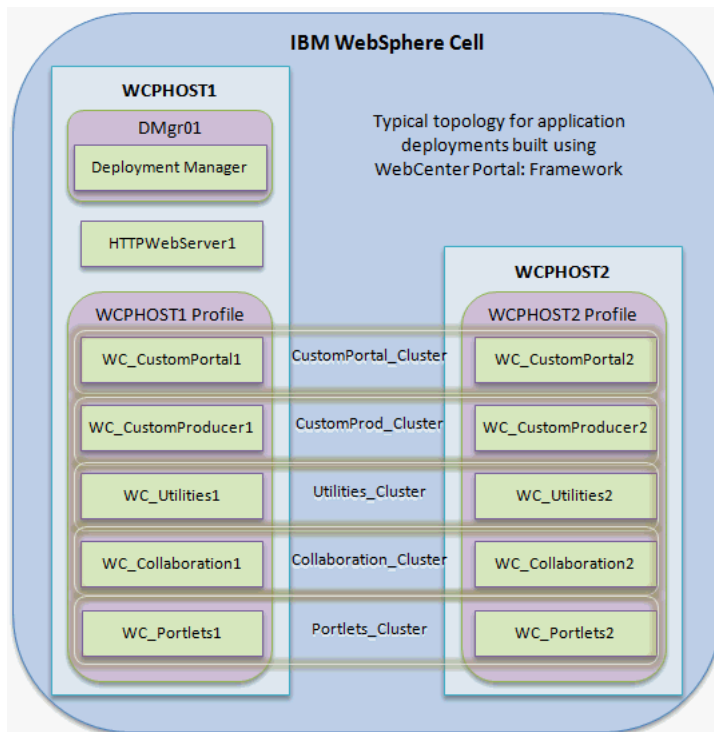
IBM WebSphere Cell

WCPHOST1

DMgr01

Deployment Manager

HTTPWebServer1

Typical topology for application deployments built using WebCenter Portal: Framework

WCPHOST2

WCPHOST1 Profile

WCPHOST2 Profile

WC_CustomPortal1

CustomPortal_Cluster

WC_CustomPortal2

WC_CustomProducer1

CustomProd_Cluster

WC_CustomProducer2

WC_Utilities1

Utilities_Cluster

WC_Utilities2

WC_Collaboration1

Collaboration_Cluster

WC_Collaboration2

WC_Portlets1

Portlets_Cluster

WC_Portlets2